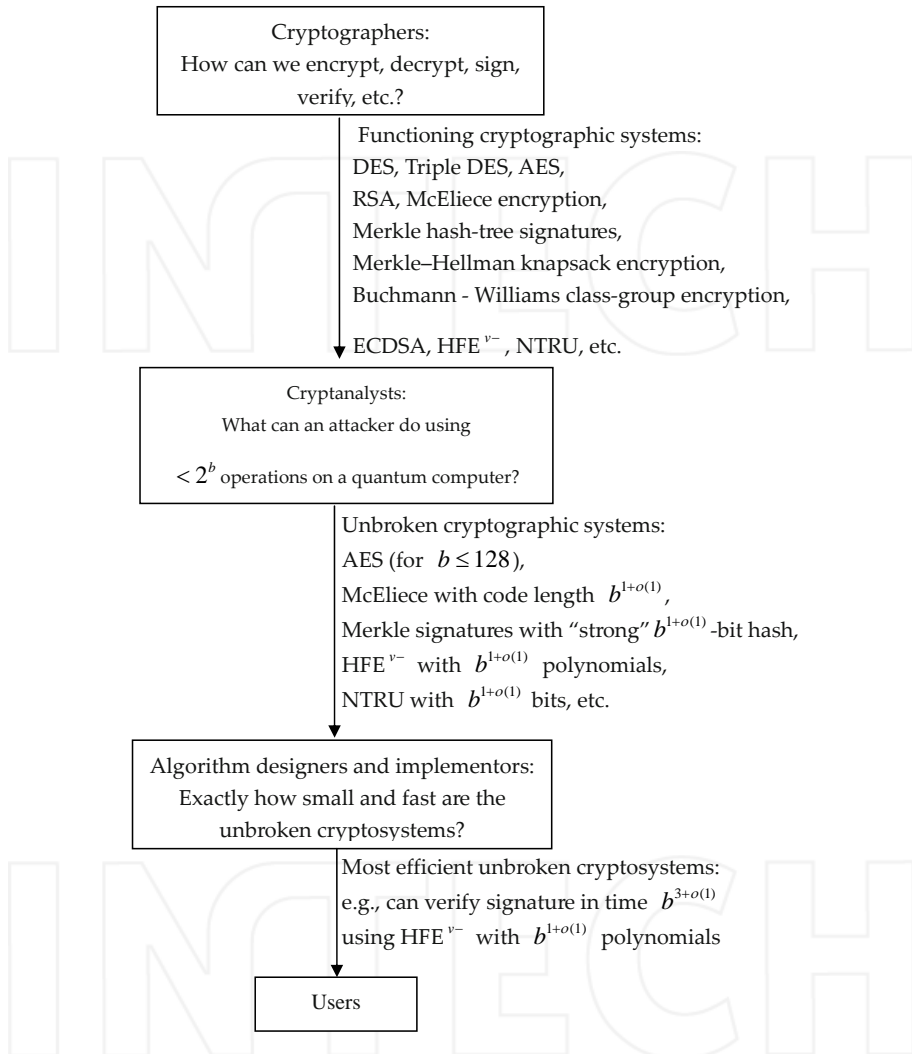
Cryptographers:
How can we encrypt, decrypt, sign, verify, etc.?

Functioning cryptographic systems:
DES, Triple DES, AES,
RSA, McEliece encryption,
Merkle hash-tree signatures,
Merkle–Hellman knapsack encryption,
Buchmann - Williams class-group encryption,

ECDSA, HFE $^{v-}$, NTRU, etc.

Cryptanalysts:
What can an attacker do using
$< 2^b$ operations on a quantum computer?

Unbroken cryptographic systems:
AES (for $b \leq 128$),
McEliece with code length $b^{1+o(1)}$,
Merkle signatures with "strong" $b^{1+o(1)}$-bit hash,
HFE $^{v-}$ with $b^{1+o(1)}$ polynomials,
NTRU with $b^{1+o(1)}$ bits, etc.

Algorithm designers and implementors:
Exactly how small and fast are the unbroken cryptosystems?

Most efficient unbroken cryptosystems:
e.g., can verify signature in time $b^{3+o(1)}$
using HFE $^{v-}$ with $b^{1+o(1)}$ polynomials

Users